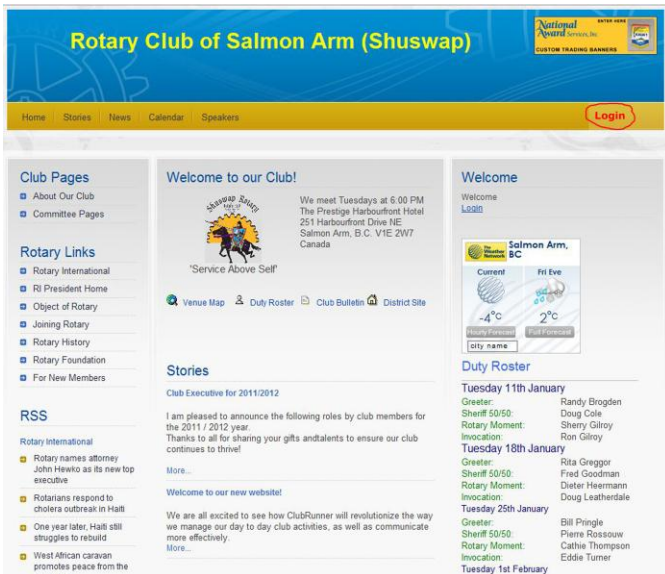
Rotary Club of Salmon Arm (Shuswap)

National Award Services, Inc. ENTER HERE CUSTOM TRADING BANNERS

Home Stories News Calendar Speakers

Login

Club Pages

About Our Club
Committee Pages

Rotary Links

Rotary International
RI President Home
Object of Rotary
Joining Rotary
Rotary History
Rotary Foundation
For New Members

RSS

Rotary International

Rotary names attorney John Hewko as its new top executive
Rotarians respond to cholera outbreak in Haiti
One year later, Haiti still struggles to rebuild
West African caravan promotes peace from the

Welcome to our Club!

Shuswap Rotary

'Service Above Self'

We meet Tuesdays at 6:00 PM
The Prestige Harbourfront Hotel
251 Harbourfront Drive NE
Salmon Arm, B.C. V1E 2W7
Canada

Venue Map Duty Roster Club Bulletin District Site

Stories

Club Executive for 2011/2012

I am pleased to announce the following roles by club members for the 2011 / 2012 year.
Thanks to all for sharing your gifts andtalents to ensure our club continues to thrive!

More...

Welcome to our new website!

We are all excited to see how ClubRunner will revolutionize the way we manage our day to day club activities, as well as communicate more effectively.
More...

Welcome

Welcome
Login

The Weather Network Salmon Arm, BC
Current Fri Eve
-4°C 2°C
Hourly Forecast Full Forecast
city name

Duty Roster

Tuesday 11th January
Greeter: Randy Brogden
Sheriff 50/50: Doug Cole
Rotary Moment: Sherry Gilroy
Invocation: Ron Gilroy
Tuesday 18th January
Greeter: Rita Greggor
Sheriff 50/50: Fred Goodman
Rotary Moment: Dieter Heermann
Invocation: Doug Leatherdale
Tuesday 25th January
Greeter: Bill Pringle
Sheriff 50/50: Pierre Rossouw
Rotary Moment: Cathie Thompson
Invocation: Eddie Turner
Tuesday 1st February